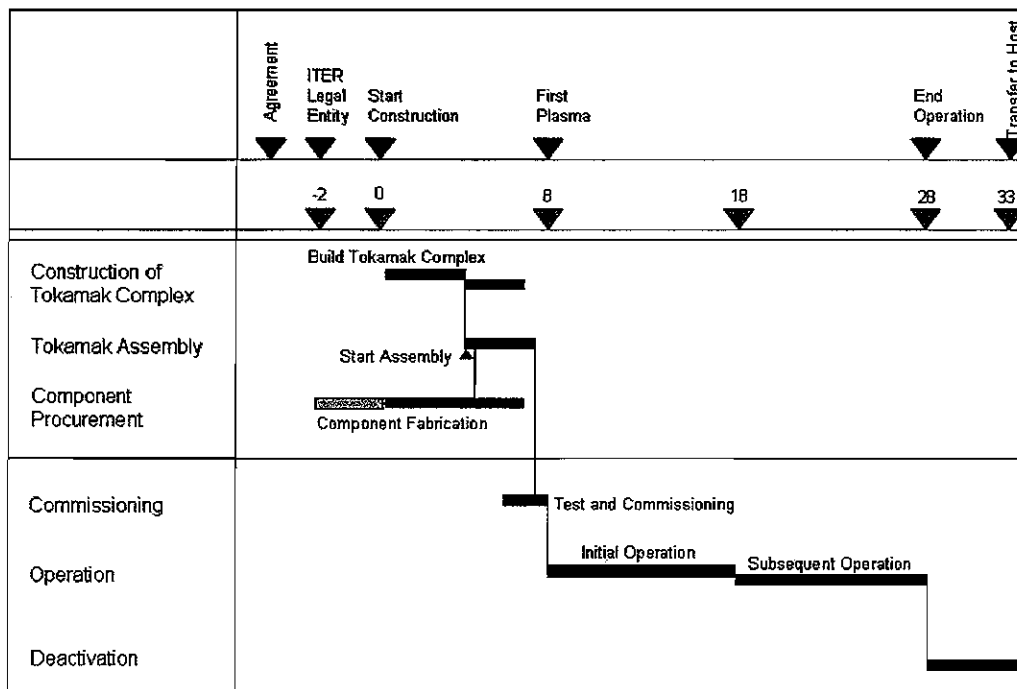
Agreement

ITER Legal Entity

Start Construction

First Plasma

End Operation

Transfer to Host

-2

0

8

18

28

33

Construction of Tokamak Complex

Build Tokamak Complex

Tokamak Assembly

Start Assembly

Component Procurement

Component Fabrication

Commissioning

Test and Commissioning

Operation

Initial Operation

Subsequent Operation

Deactivation